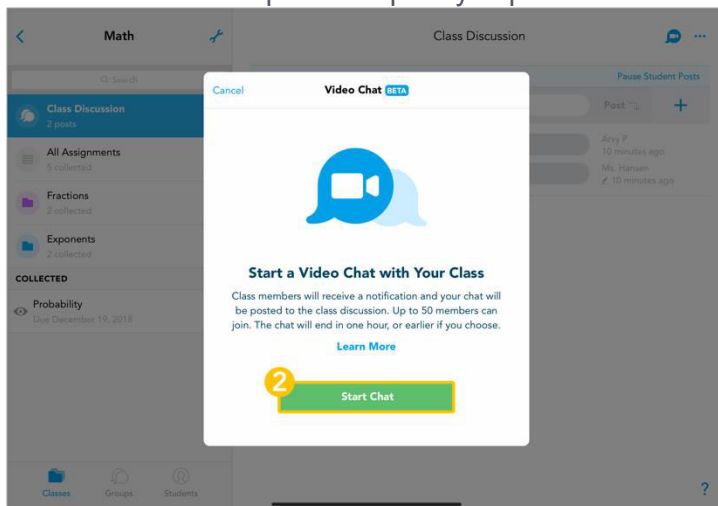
Math

Search

Class Discussion
2 posts

All Assignments
5 collected

Fractions
2 collected

Exponents
2 collected

COLLECTED

Probability
Due December 19, 2018

Classes Groups Students

Class Discussion

Pause Student Posts

Post

Amy P
10 minutes ago

Ms. Hanson
10 minutes ago

Cancel

Video Chat BETA

Start a Video Chat with Your Class

Class members will receive a notification and your chat will be posted to the class discussion. Up to 50 members can join. The chat will end in one hour, or earlier if you choose.

Learn More

2

Start Chat

?